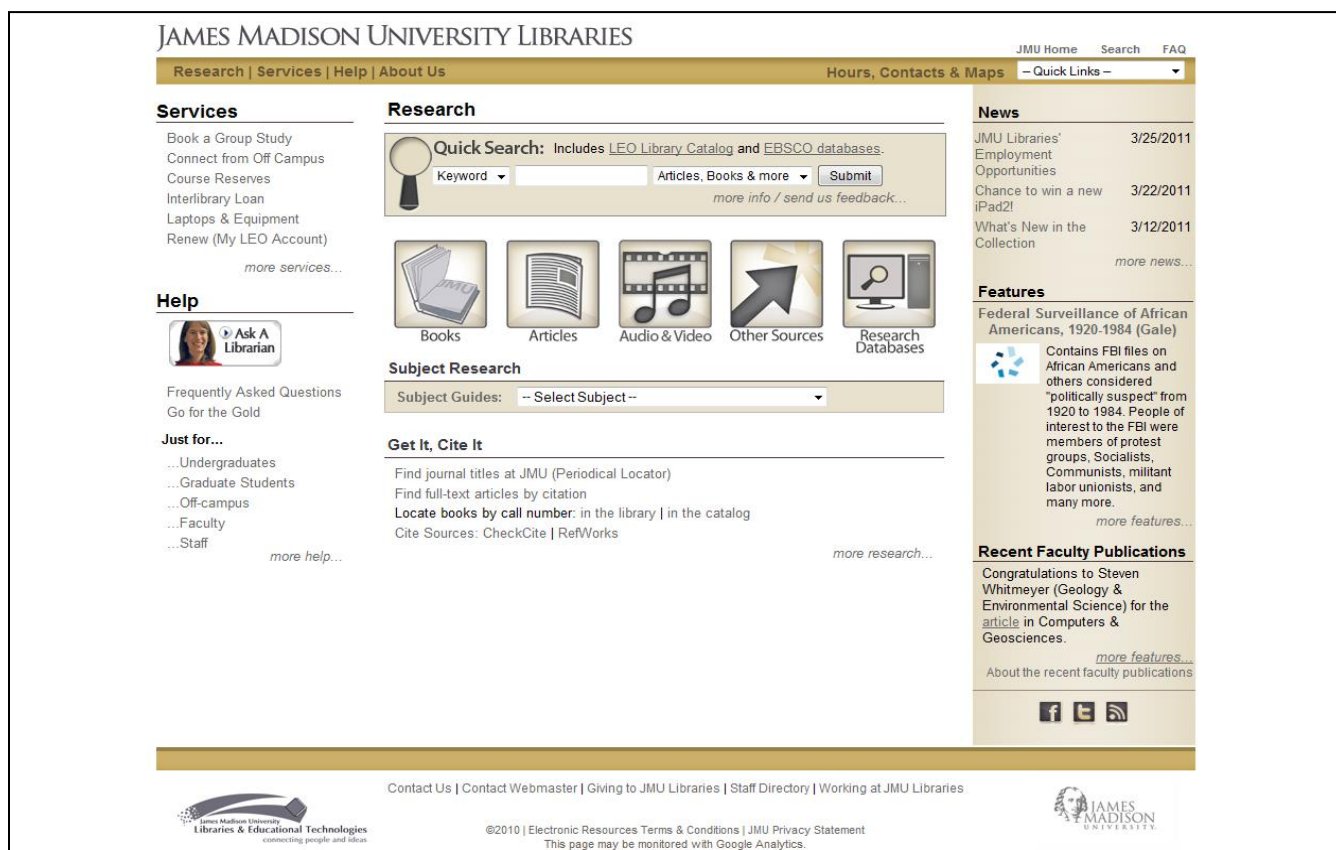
JAMES MADISON UNIVERSITY LIBRARIES

JMU Home Search FAQ

Research | Services | Help | About Us

Hours, Contacts & Maps – Quick Links –

Services

Book a Group Study
Connect from Off Campus
Course Reserves
Interlibrary Loan
Laptops & Equipment
Renew (My LEO Account)

more services...

Help

Ask A Librarian

Frequently Asked Questions
Go for the Gold

Just for...

...Undergraduates
...Graduate Students
...Off-campus
...Faculty
...Staff

more help...

Research

Quick Search: Includes LEO Library Catalog and EBSCO databases.

Keyword Articles, Books & more Submit

more info / send us feedback...

Books Articles Audio & Video Other Sources Research Databases

Subject Research

Subject Guides: -- Select Subject --

Get It, Cite It

Find journal titles at JMU (Periodical Locator)
Find full-text articles by citation
Locate books by call number: in the library | in the catalog
Cite Sources: CheckCite | RefWorks

more research...

News

JMU Libraries' Employment Opportunities 3/25/2011
Chance to win a new iPad2! 3/22/2011
What's New in the Collection 3/12/2011

more news...

Features

Federal Surveillance of African Americans, 1920-1984 (Gale)

Contains FBI files on African Americans and others considered "politically suspect" from 1920 to 1984. People of interest to the FBI were members of protest groups, Socialists, Communists, militant labor unionists, and many more.

more features...

Recent Faculty Publications

Congratulations to Steven Whitmeyer (Geology & Environmental Science) for the article in Computers & Geosciences.

more features...
About the recent faculty publications

Contact Us | Contact Webmaster | Giving to JMU Libraries | Staff Directory | Working at JMU Libraries

James Madison University Libraries & Educational Technologies connecting people and ideas

©2010 | Electronic Resources Terms & Conditions | JMU Privacy Statement
This page may be monitored with Google Analytics.

JAMES MADISON UNIVERSITY.